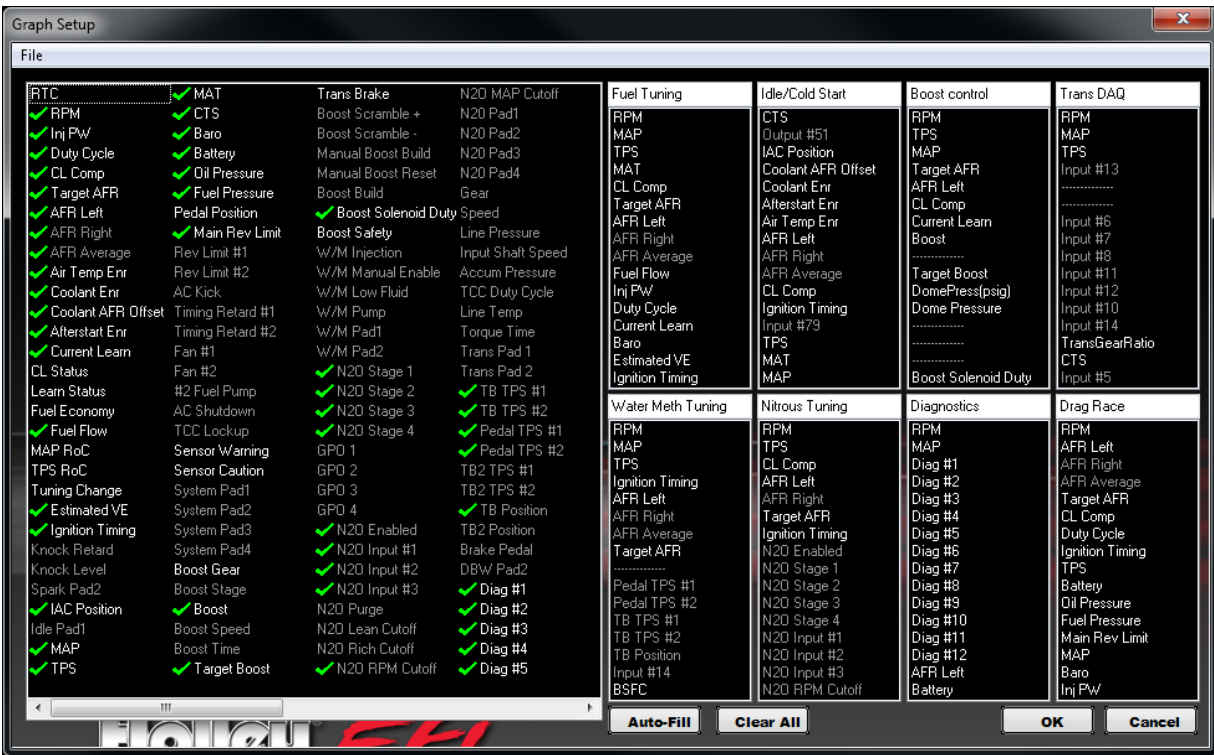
Graph Setup

File

RTC
RPM
Inj PW
Duty Cycle
CL Comp
Target AFR
AFR Left
AFR Right
AFR Average
Air Temp Enr
Coolant Enr
Coolant AFR Offset
Afterstart Enr
Current Learn
CL Status
Learn Status
Fuel Economy
Fuel Flow
MAP RoC
TPS RoC
Tuning Change
Estimated VE
Ignition Timing
Knock Retard
Knock Level
Spark Pad2
IAC Position
Idle Pad1
MAP
TPS

MAT
CTS
Baro
Battery
Oil Pressure
Fuel Pressure
Pedal Position
Main Rev Limit
Rev Limit #1
Rev Limit #2
AC Kick
Timing Retard #1
Timing Retard #2
Fan #1
Fan #2
#2 Fuel Pump
AC Shutdown
TCC Lockup
Sensor Warning
Sensor Caution
System Pad1
System Pad2
System Pad3
System Pad4
Boost Gear
Boost Stage
Boost
Boost Speed
Boost Time
Target Boost

Trans Brake
Boost Scramble +
Boost Scramble -
Manual Boost Build
Manual Boost Reset
Boost Build
Boost Solenoid Duty
Boost Safety
W/M Injection
W/M Manual Enable
W/M Low Fluid
W/M Pump
W/M Pad1
W/M Pad2
N20 Stage 1
N20 Stage 2
N20 Stage 3
N20 Stage 4
GPO 1
GPO 2
GPO 3
GPO 4
N20 Enabled
N20 Input #1
N20 Input #2
N20 Input #3
N20 Purge
N20 Lean Cutoff
N20 Rich Cutoff
N20 RPM Cutoff

N20 MAP Cutoff
N20 Pad1
N20 Pad2
N20 Pad3
N20 Pad4
Gear
Speed
Line Pressure
Input Shaft Speed
Accum Pressure
TCC Duty Cycle
Line Temp
Torque Time
Trans Pad 1
Trans Pad 2
TB TPS #1
TB TPS #2
Pedal TPS #1
Pedal TPS #2
TB2 TPS #1
TB2 TPS #2
TB Position
TB2 Position
Brake Pedal
DBW Pad2
Diag #1
Diag #2
Diag #3
Diag #4
Diag #5

Fuel Tuning
RPM
MAP
TPS
MAT
CL Comp
Target AFR
AFR Left
AFR Right
AFR Average
Fuel Flow
Inj PW
Duty Cycle
Current Learn
Baro
Estimated VE
Ignition Timing

Idle/Cold Start
CTS
Output #51
IAC Position
Coolant AFR Offset
Coolant Enr
Afterstart Enr
Air Temp Enr
AFR Left
AFR Right
AFR Average
CL Comp
Ignition Timing
Input #79
TPS
MAT
MAP

Boost control
RPM
TPS
MAP
Target AFR
AFR Left
CL Comp
Current Learn
Boost
-------------
Target Boost
DomePress(psig)
Dome Pressure
-------------
-------------
-------------
Boost Solenoid Duty

Trans DAQ
RPM
MAP
TPS
Input #13
-------------
-------------
Input #6
Input #7
Input #8
Input #11
Input #12
Input #10
Input #14
TransGearRatio
CTS
Input #5

Water Meth Tuning
RPM
MAP
TPS
Ignition Timing
AFR Left
AFR Right
AFR Average
Target AFR
-------------
Pedal TPS #1
Pedal TPS #2
TB TPS #1
TB TPS #2
TB Position
Input #14
BSFC

Nitrous Tuning
RPM
TPS
CL Comp
AFR Left
AFR Right
Target AFR
Ignition Timing
N20 Enabled
N20 Stage 1
N20 Stage 2
N20 Stage 3
N20 Stage 4
N20 Input #1
N20 Input #2
N20 Input #3
N20 RPM Cutoff

Diagnostics
RPM
MAP
Diag #1
Diag #2
Diag #3
Diag #4
Diag #5
Diag #6
Diag #7
Diag #8
Diag #9
Diag #10
Diag #11
Diag #12
AFR Left
Battery

Drag Race
RPM
AFR Left
AFR Right
AFR Average
Target AFR
CL Comp
Duty Cycle
Ignition Timing
TPS
Battery
Oil Pressure
Fuel Pressure
Main Rev Limit
MAP
Baro
Inj PW

Auto-Fill
Clear All
OK
Cancel